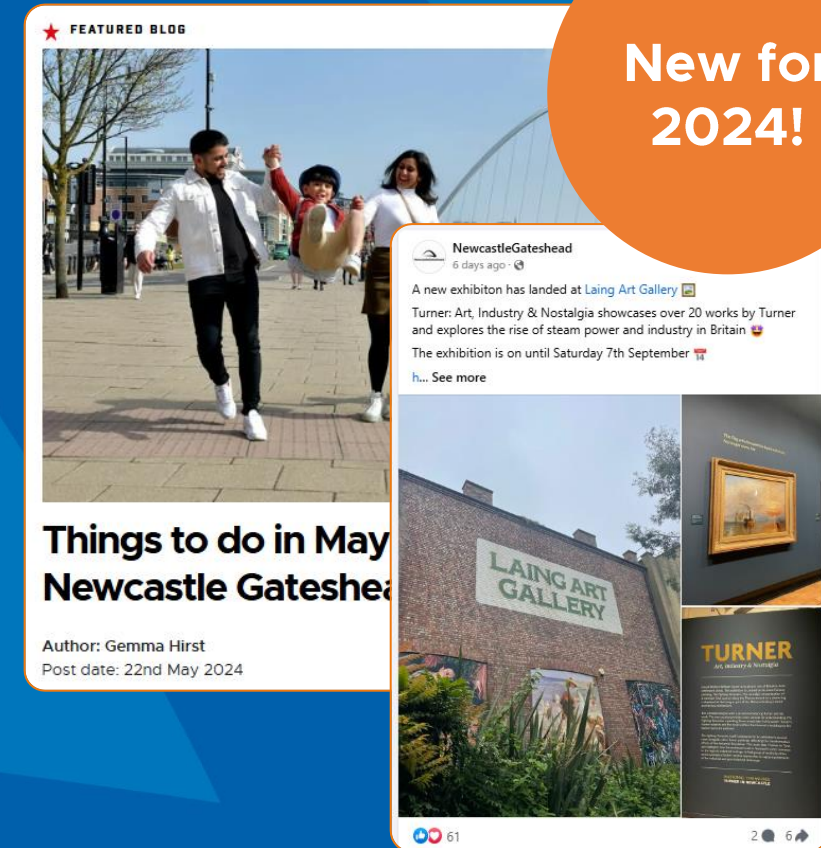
FEATURED BLOG

Things to do in May
Newcastle Gateshea

Author: Gemma Hirst
Post date: 22nd May 2024

New for
2024!

NewcastleGateshead
6 days ago ·

A new exhibiton has landed at Laing Art Gallery

Turner: Art, Industry & Nostalgia showcases over 20 works by Turner and explores the rise of steam power and industry in Britain

The exhibition is on until Saturday 7th September

h... See more

LAING ART GALLERY

TURNER
Art, Industry & Nostalgia

61
2 6